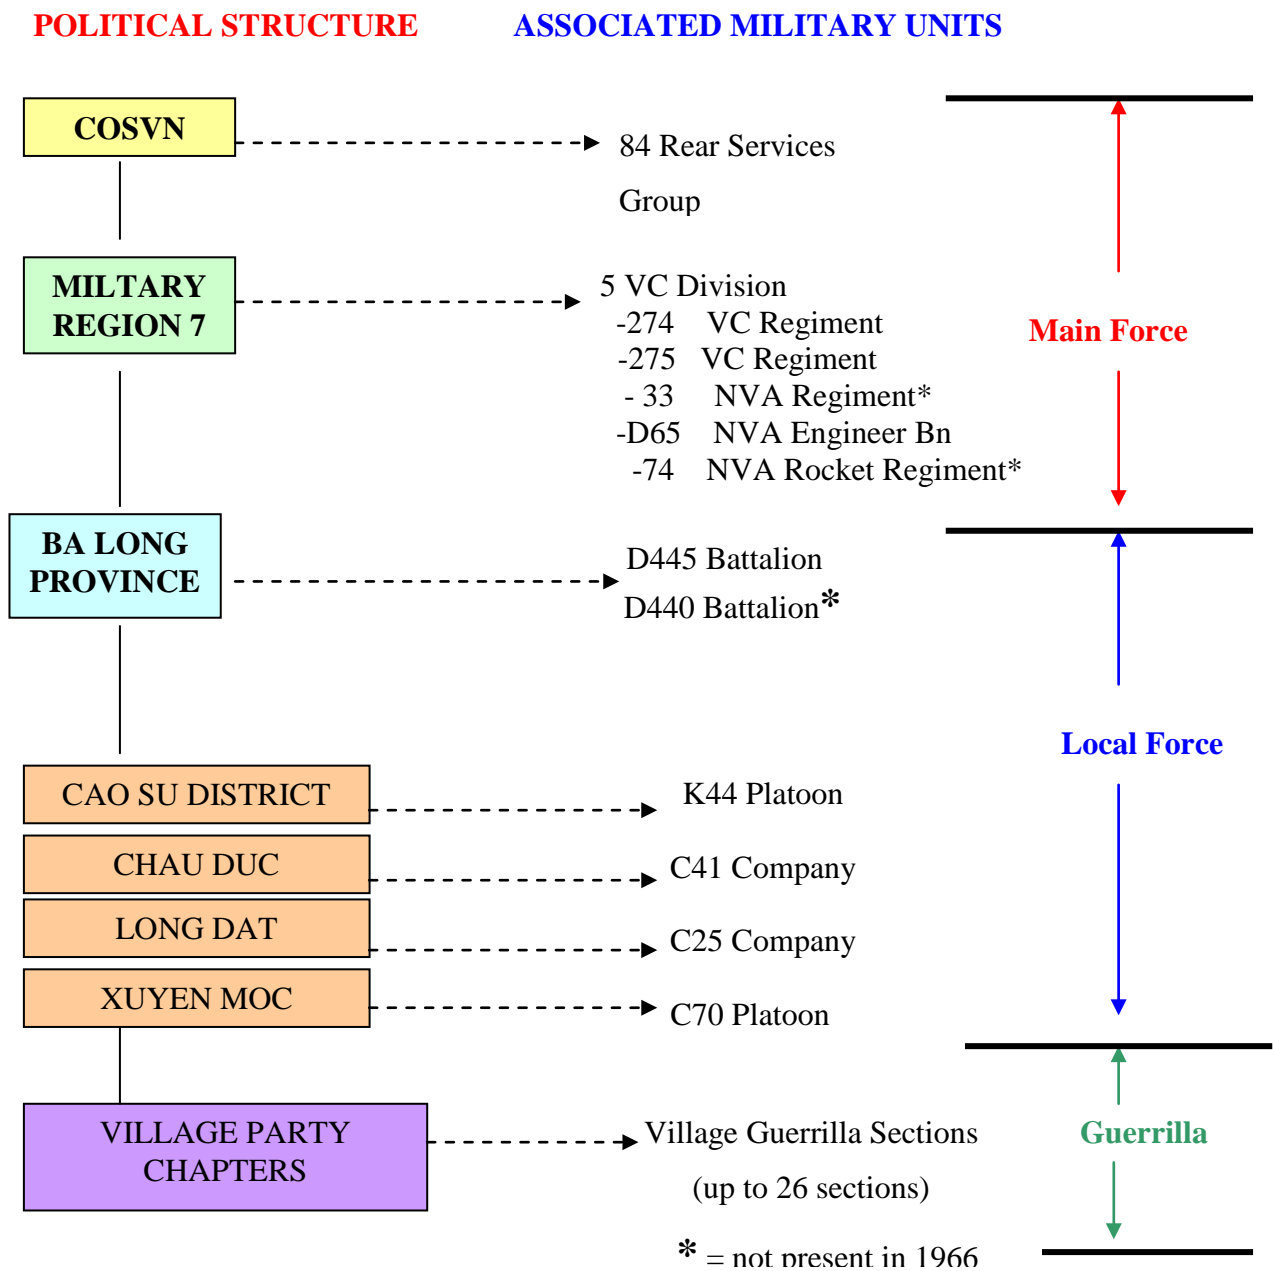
POLITICAL STRUCTURE

ASSOCIATED MILITARY UNITS

COSVN

84 Rear Services Group

MILTARY REGION 7

5 VC Division
-274 VC Regiment
-275 VC Regiment
- 33 NVA Regiment*
-D65 NVA Engineer Bn
-74 NVA Rocket Regiment*

Main Force

BA LONG PROVINCE

D445 Battalion
D440 Battalion*

Local Force

CAO SU DISTRICT

K44 Platoon

CHAU DUC

C41 Company

LONG DAT

C25 Company

XUYEN MOC

C70 Platoon

VILLAGE PARTY CHAPTERS

Village Guerrilla Sections
(up to 26 sections)

Guerrilla

* = not present in 1966